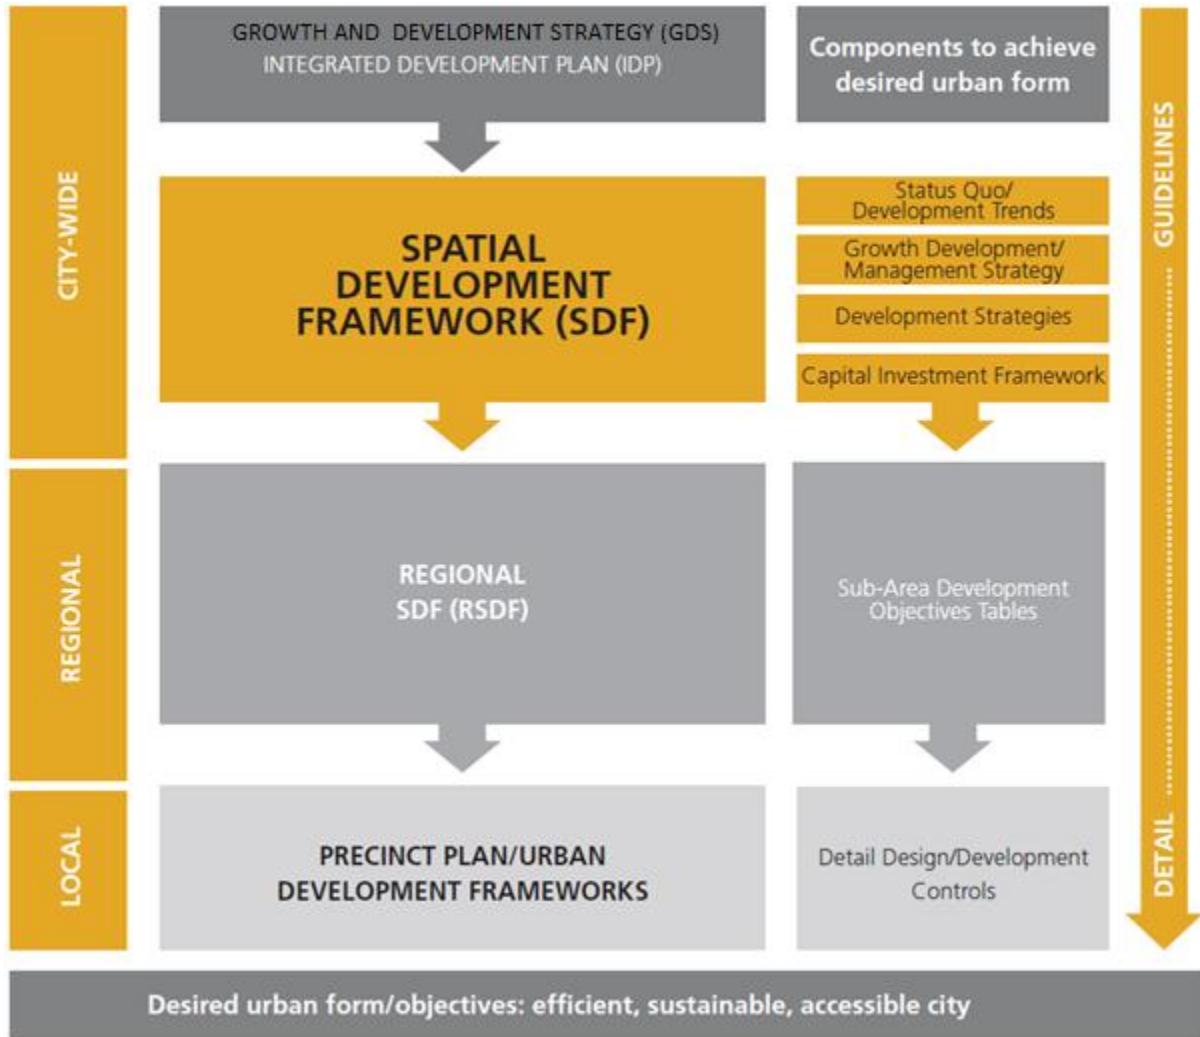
CITY-WIDE

GROWTH AND DEVELOPMENT STRATEGY (GDS)
INTEGRATED DEVELOPMENT PLAN (IDP)

Components to achieve desired urban form

GUIDELINES

SPATIAL DEVELOPMENT FRAMEWORK (SDF)

Status Quo/ Development Trends

Growth Development/ Management Strategy

Development Strategies

Capital Investment Framework

REGIONAL

REGIONAL SDF (RSDF)

Sub-Area Development Objectives Tables

LOCAL

PRECINCT PLAN/URBAN DEVELOPMENT FRAMEWORKS

Detail Design/Development Controls

DETAIL

Desired urban form/objectives: efficient, sustainable, accessible city